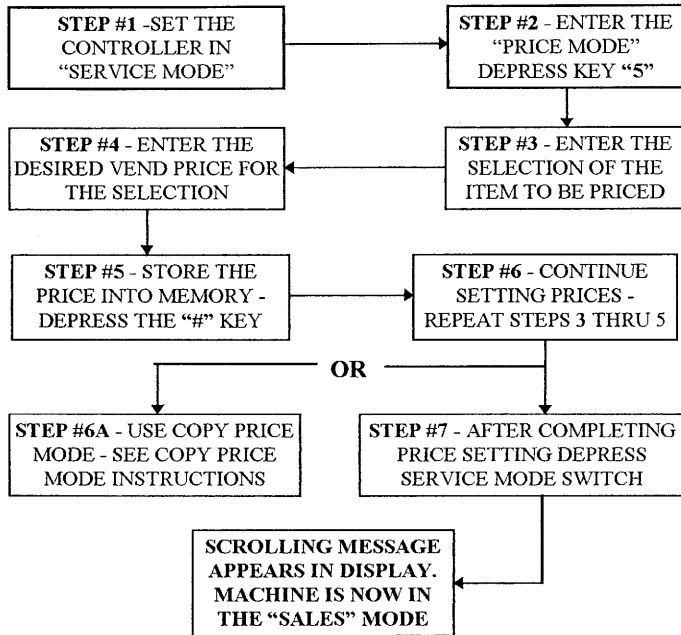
STEP #1 -SET THE CONTROLLER IN "SERVICE MODE"

STEP #2 - ENTER THE "PRICE MODE" DEPRESS KEY "5"

STEP #3 - ENTER THE SELECTION OF THE ITEM TO BE PRICED

STEP #4 - ENTER THE DESIRED VEND PRICE FOR THE SELECTION

STEP #5 - STORE THE PRICE INTO MEMORY - DEPRESS THE "#" KEY

STEP #6 - CONTINUE SETTING PRICES - REPEAT STEPS 3 THRU 5

OR

STEP #6A - USE COPY PRICE MODE - SEE COPY PRICE MODE INSTRUCTIONS

STEP #7 - AFTER COMPLETING PRICE SETTING DEPRESS SERVICE MODE SWITCH

SCROLLING MESSAGE APPEARS IN DISPLAY. MACHINE IS NOW IN THE "SALES" MODE